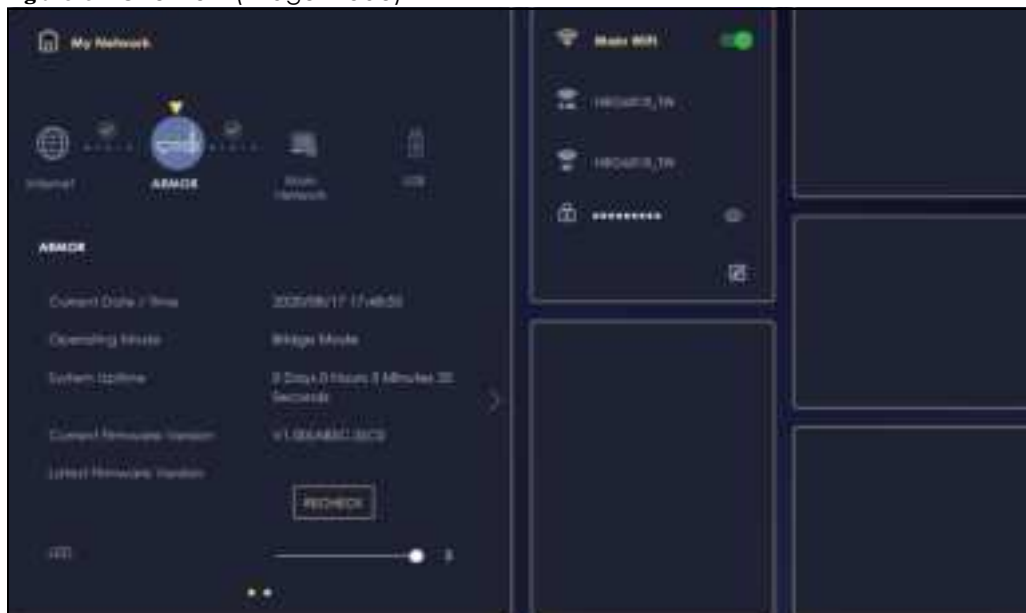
My Network

Internet

ARMOR

Main Network

USB

ARMOR

Current Date / Time	2020/08/17 17:48:50

Operating Mode	Bridge Mode

System Uptime	0 Days 0 Hours 3 Minutes 20 Seconds

Current Firmware Version	V1.00(ABIC.0)C0

Latest Firmware Version

RECHECK

LED

Main WiFi

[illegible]_TN

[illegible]_TN

**********